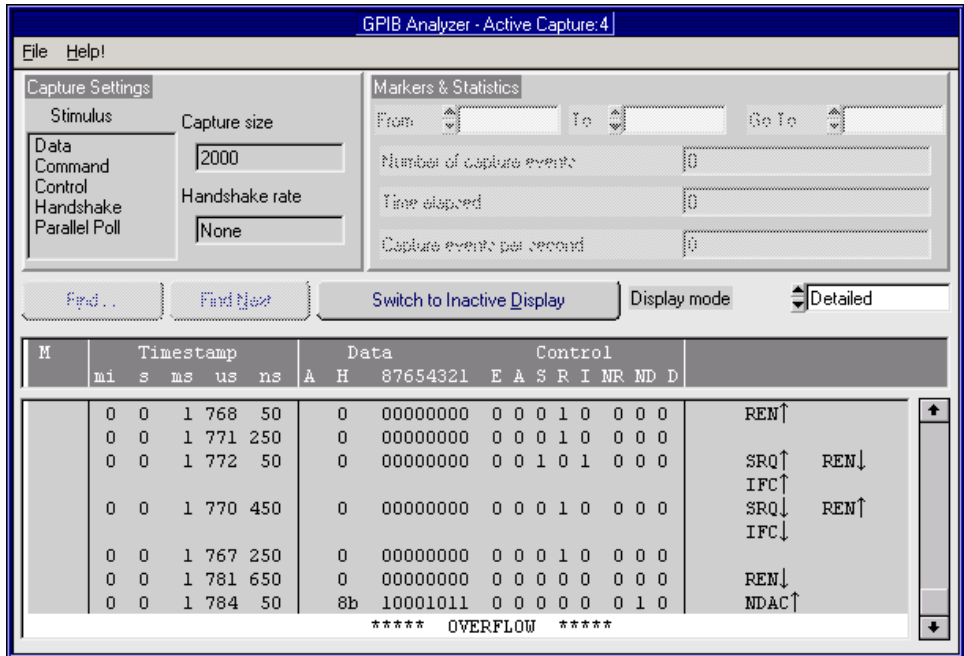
GPIB Analyzer - Active Capture:4

File Help!

Capture Settings

Stimulus

Data
Command
Control
Handshake
Parallel Poll

Capture size

2000

Handshake rate

None

Markers & Statistics

From To Go To

Number of capture events 0

Time elapsed 0

Capture events per second 0

Find... Find Next Switch to Inactive Display Display mode Detailed

| M | Timestamp mi | s | ms | us | ns | Data A | H | 87654321 | Control E A S R I | NR ND D | |
|---|---|---|---|---|---|---|---|---|---|---|---|
| | 0 | 0 | 1 | 768 | 50 | | 0 | 00000000 | 0 0 0 1 0 | 0 0 0 | REN↑ |
| | 0 | 0 | 1 | 771 | 250 | | 0 | 00000000 | 0 0 0 1 0 | 0 0 0 | |
| | 0 | 0 | 1 | 772 | 50 | | 0 | 00000000 | 0 0 1 0 1 | 0 0 0 | SRQ↑ REN↓ IFC↑ |
| | 0 | 0 | 1 | 770 | 450 | | 0 | 00000000 | 0 0 0 1 0 | 0 0 0 | SRQ↓ REN↑ IFC↓ |
| | 0 | 0 | 1 | 767 | 250 | | 0 | 00000000 | 0 0 0 1 0 | 0 0 0 | |
| | 0 | 0 | 1 | 781 | 650 | | 0 | 00000000 | 0 0 0 0 0 | 0 0 0 | REN↓ |
| | 0 | 0 | 1 | 784 | 50 | | 8b | 10001011 | 0 0 0 0 0 | 0 1 0 | NDAC↑ |

***** OVERFLOW *****